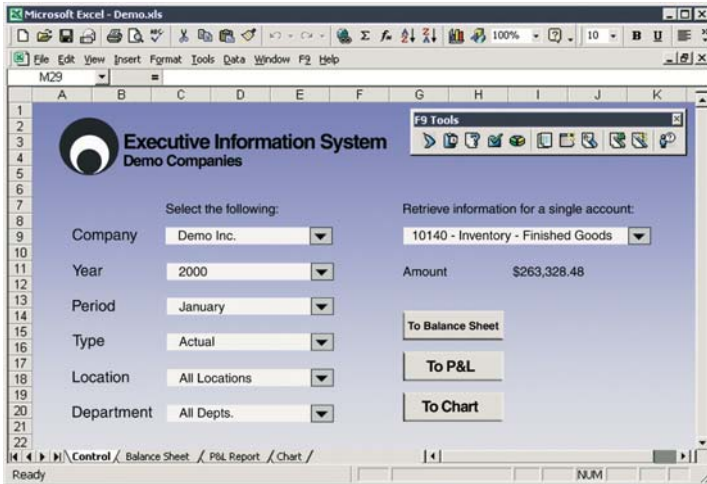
Microsoft Excel - Demo.xls

100% 10 B U

File Edit View Insert Format Tools Data Window F9 Help

M29 =

A B C D E F G H I J K

1 2 3 4 5 6 7 8 9 10 11 12 13 14 15 16 17 18 19 20 21 22

Executive Information System
Demo Companies

F9 Tools

Select the following:

Company Demo Inc.

Year 2000

Period January

Type Actual

Location All Locations

Department All Depts.

Retrieve information for a single account:

10140 - Inventory - Finished Goods

Amount $263,328.48

To Balance Sheet

To P&L

To Chart

Control / Balance Sheet / P&L Report / Chart /

Ready NUM